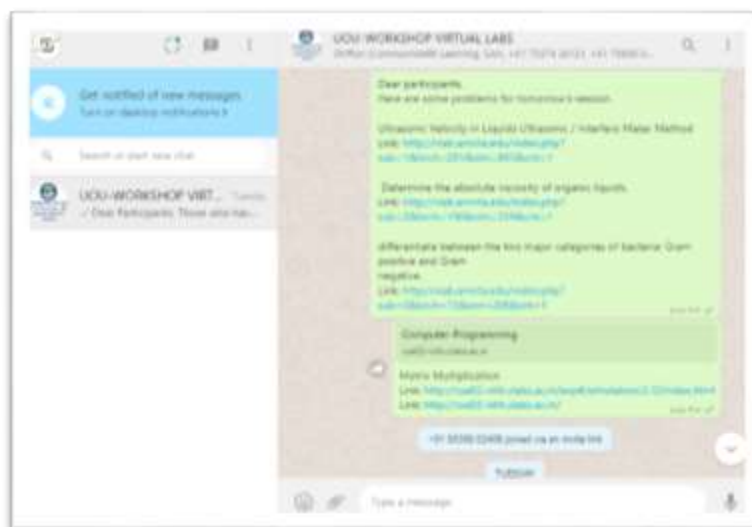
UOU WORKSHOP VIRTUAL LABS
Arthur, Commonwealth Learning, Lnn, +91 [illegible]

Get notified of new messages
Turn on desktop notifications ›

Search or start new chat

UOU-WORKSHOP VIRT... Tuesday
✓ Dear Participants: Those who hav...

Dear participants,
Here are some problems for tomorrow's session.

Ultrasonic Velocity in Liquids Ultrasonic Interferometer Method
Link: http://vlab.amrita.edu/index.php?sub=1&brch=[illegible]

Determine the absolute viscosity of organic liquids.
Link: http://vlab.amrita.edu/index.php?sub=2&brch=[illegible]

differentiate between the two major categories of bacteria: Gram positive and Gram negative.
Link: http://vlab.amrita.edu/index.php?sub=3&brch=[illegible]

Computer Programming
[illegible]

Matrix Multiplication
Link: http://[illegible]
Link: http://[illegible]

+91 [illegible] joined via an invite link

TUESDAY

Type a message